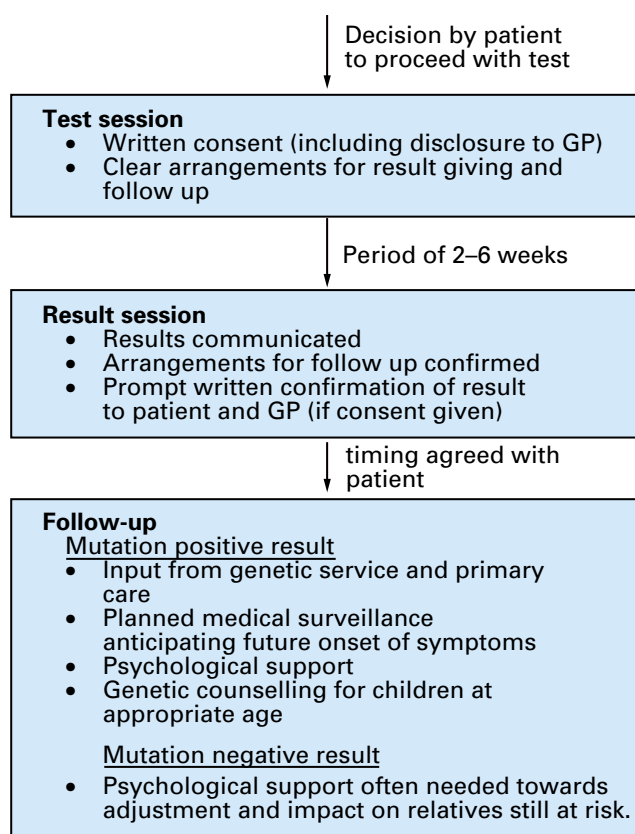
Decision by patient to proceed with test

Test session
• Written consent (including disclosure to GP)
• Clear arrangements for result giving and follow up

Period of 2–6 weeks

Result session
• Results communicated
• Arrangements for follow up confirmed
• Prompt written confirmation of result to patient and GP (if consent given)

timing agreed with patient

Follow-up
Mutation positive result
• Input from genetic service and primary care
• Planned medical surveillance anticipating future onset of symptoms
• Psychological support
• Genetic counselling for children at appropriate age

Mutation negative result
• Psychological support often needed towards adjustment and impact on relatives still at risk.